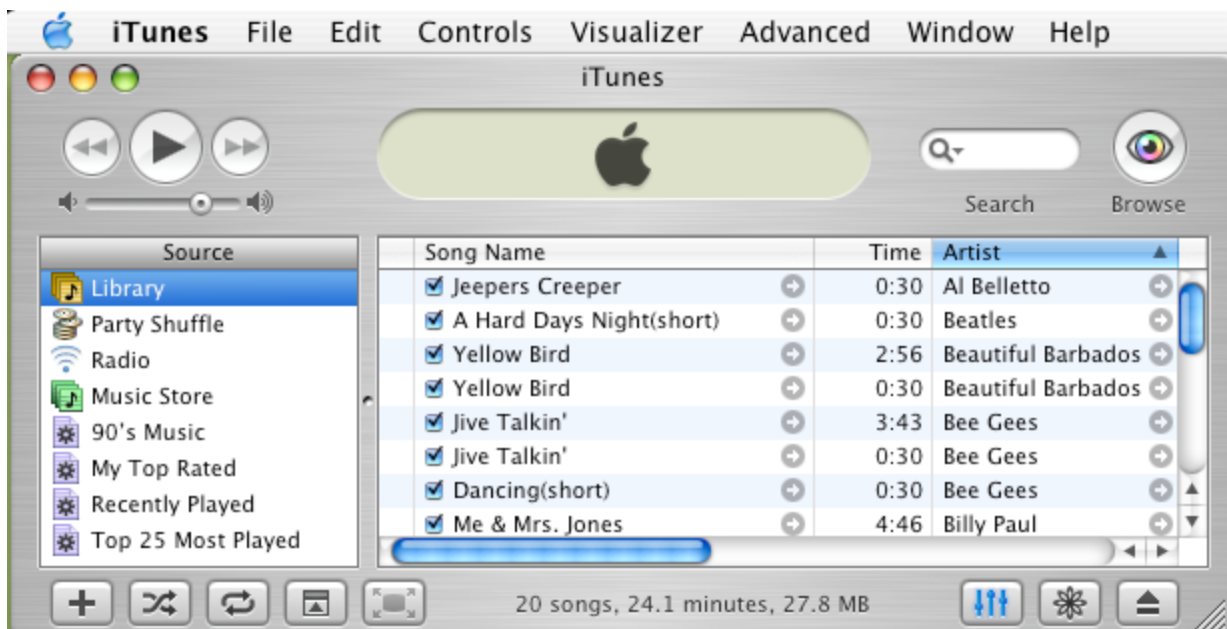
iTunes File Edit Controls Visualizer Advanced Window Help

iTunes

Search Browse

Source
Library
Party Shuffle
Radio
Music Store
90's Music
My Top Rated
Recently Played
Top 25 Most Played

| Song Name | Time | Artist |
|---|---|---|
| Jeepers Creeper | 0:30 | Al Belletto |
| A Hard Days Night(short) | 0:30 | Beatles |
| Yellow Bird | 2:56 | Beautiful Barbados |
| Yellow Bird | 0:30 | Beautiful Barbados |
| Jive Talkin' | 3:43 | Bee Gees |
| Jive Talkin' | 0:30 | Bee Gees |
| Dancing(short) | 0:30 | Bee Gees |
| Me & Mrs. Jones | 4:46 | Billy Paul |

20 songs, 24.1 minutes, 27.8 MB